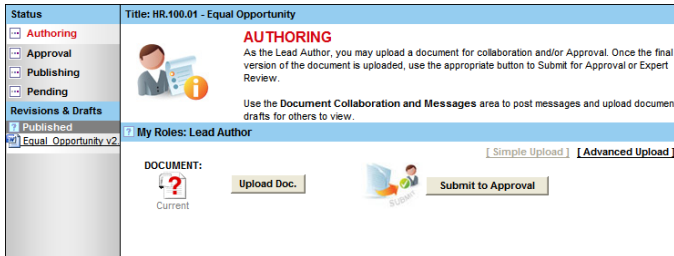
Status
Authoring
Approval
Publishing
Pending
Revisions & Drafts
Published
Equal_Opportunity v2.

Title: HR.100.01 - Equal Opportunity

AUTHORING
As the Lead Author, you may upload a document for collaboration and/or Approval. Once the final version of the document is uploaded, use the appropriate button to Submit for Approval or Expert Review.

Use the Document Collaboration and Messages area to post messages and upload documen drafts for others to view.

My Roles: Lead Author

[ Simple Upload ] [ Advanced Upload ]

DOCUMENT:
Current
Upload Doc.
Submit to Approval